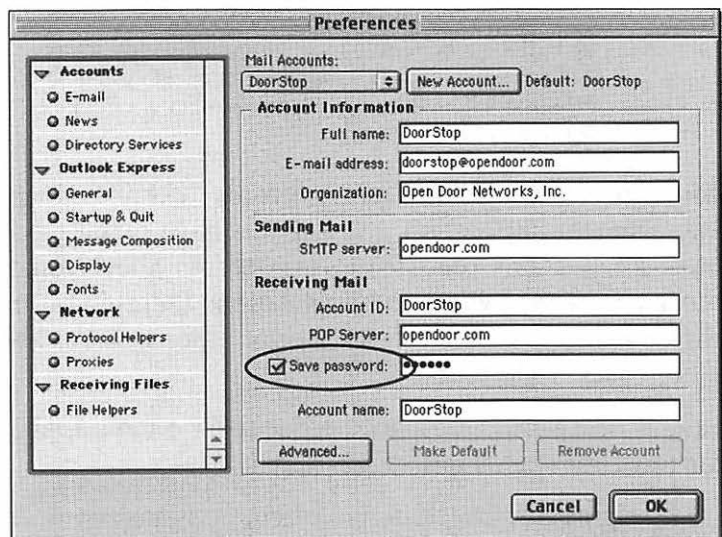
Preferences

Accounts
E-mail
News
Directory Services
Outlook Express
General
Startup & Quit
Message Composition
Display
Fonts
Network
Protocol Helpers
Proxies
Receiving Files
File Helpers

Mail Accounts:
DoorStop
New Account...
Default: DoorStop

Account Information
Full name: DoorStop
E-mail address: doorstop@opendoor.com
Organization: Open Door Networks, Inc.

Sending Mail
SMTP server: opendoor.com

Receiving Mail
Account ID: DoorStop
POP Server: opendoor.com
Save password: ••••••

Account name: DoorStop

Advanced...
Make Default
Remove Account

Cancel
OK